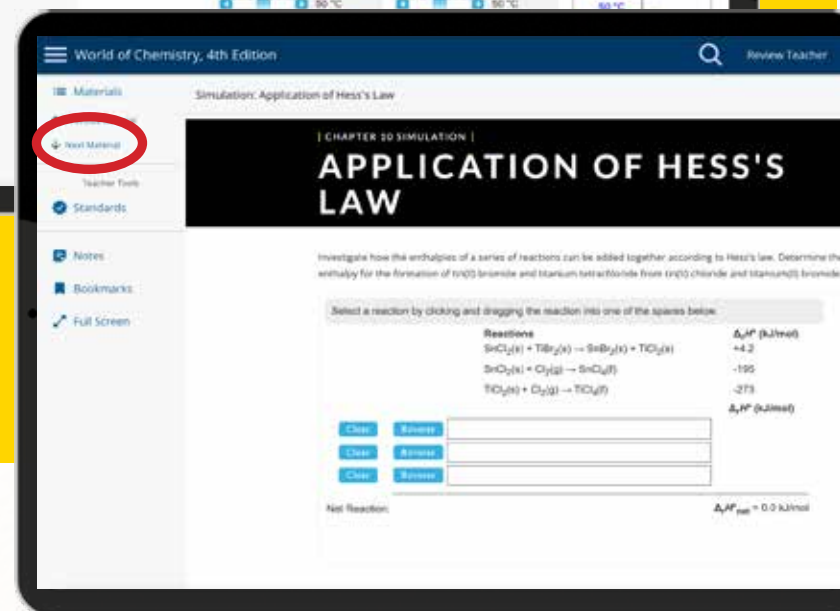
50 °C 50 °C 50 °C

World of Chemistry, 4th Edition

Review Teacher

Materials

Next Material

Teacher Tools

Standards

Notes

Bookmarks

Full Screen

Simulation: Application of Hess's Law

| CHAPTER 10 SIMULATION |

APPLICATION OF HESS'S LAW

Investigate how the enthalpies of a series of reactions can be added together according to Hess's law. Determine the enthalpy for the formation of tin(II) bromide and titanium tetrachloride from tin(II) chloride and titanium(II) bromide

Select a reaction by clicking and dragging the reaction into one of the spaces below.

| Reactions | $\Delta_r H°$ (kJ/mol) |
|---|---|
| $SnCl_2(s) + TiBr_2(s) \rightarrow SnBr_2(s) + TiCl_2(s)$ | +4.2 |
| $SnCl_2(s) + Cl_2(g) \rightarrow SnCl_4(l)$ | -195 |
| $TiCl_2(s) + Cl_2(g) \rightarrow TiCl_4(l)$ | -273 |

$\Delta_r H°$ (kJ/mol)

Clear Reverse
Clear Reverse
Clear Reverse

Net Reaction:

$\Delta_r H°_{net}$ = 0.0 kJ/mol